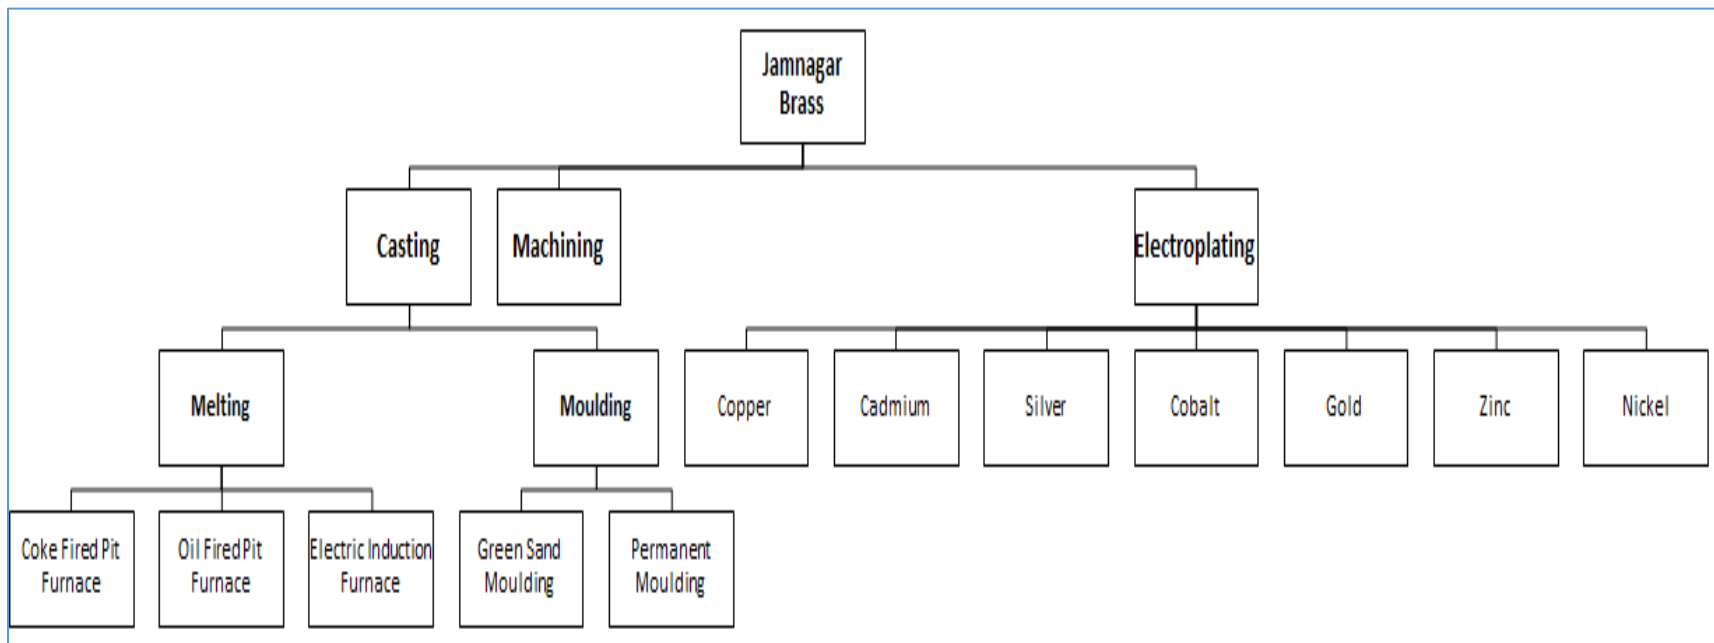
Jamnagar Brass

Casting

Machining

Electroplating

Melting

Moulding

Copper

Cadmium

Silver

Cobalt

Gold

Zinc

Nickel

Coke Fired Pit Furnace

Oil Fired Pit Furnace

Electric Induction Furnace

Green Sand Moulding

Permanent Moulding